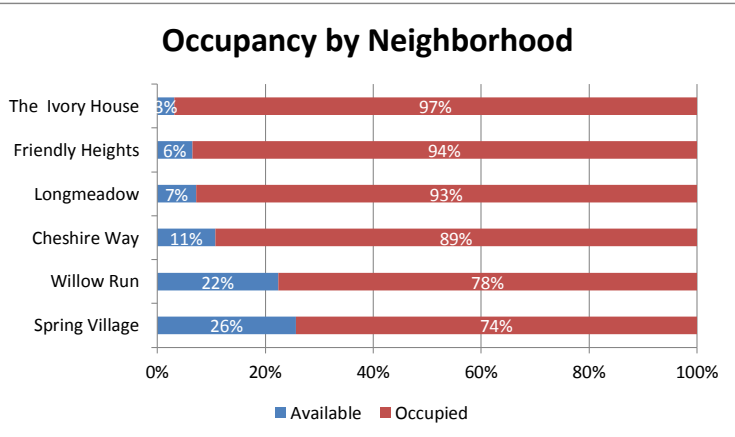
Occupancy by Neighborhood

The Ivory House
Friendly Heights
Longmeadow
Cheshire Way
Willow Run
Spring Village

3%
97%
6%
94%
7%
93%
11%
89%
22%
78%
26%
74%

0%
20%
40%
60%
80%
100%

Available
Occupied